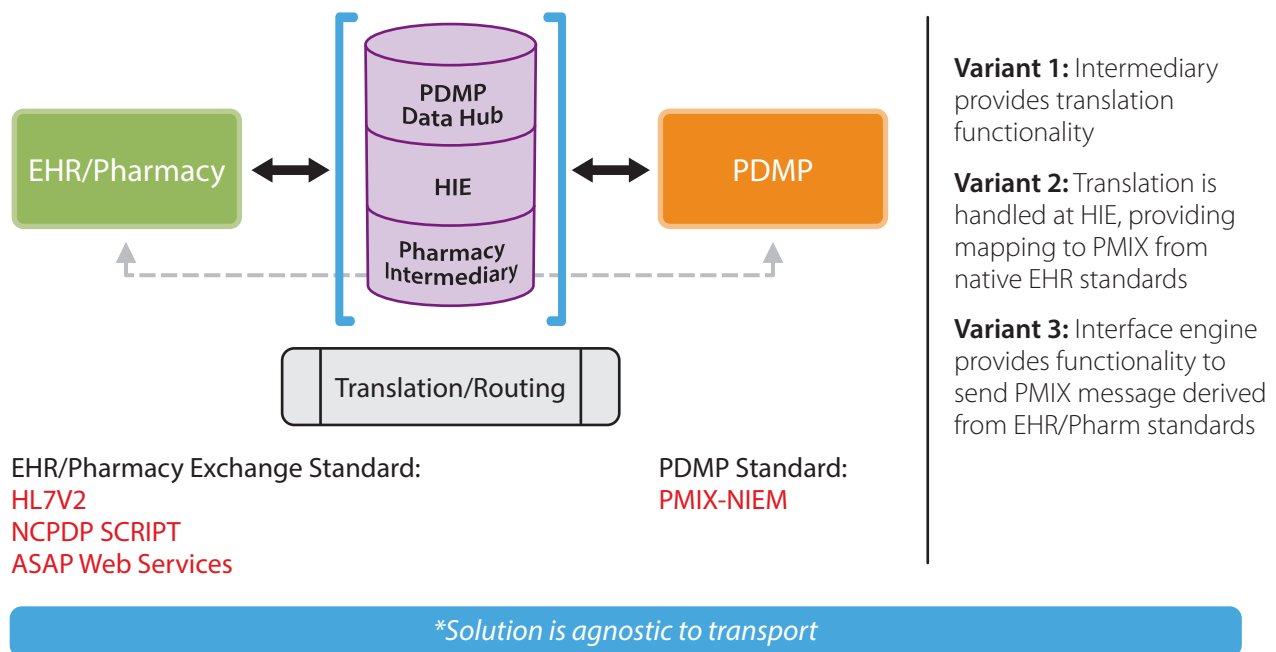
PDMP Data Hub

HIE

Pharmacy Intermediary

EHR/Pharmacy

PDMP

Translation/Routing

EHR/Pharmacy Exchange Standard:
HL7V2
NCPDP SCRIPT
ASAP Web Services

PDMP Standard:
PMIX-NIEM

**Variant 1:** Intermediary provides translation functionality

**Variant 2:** Translation is handled at HIE, providing mapping to PMIX from native EHR standards

**Variant 3:** Interface engine provides functionality to send PMIX message derived from EHR/Pharm standards

*Solution is agnostic to transport